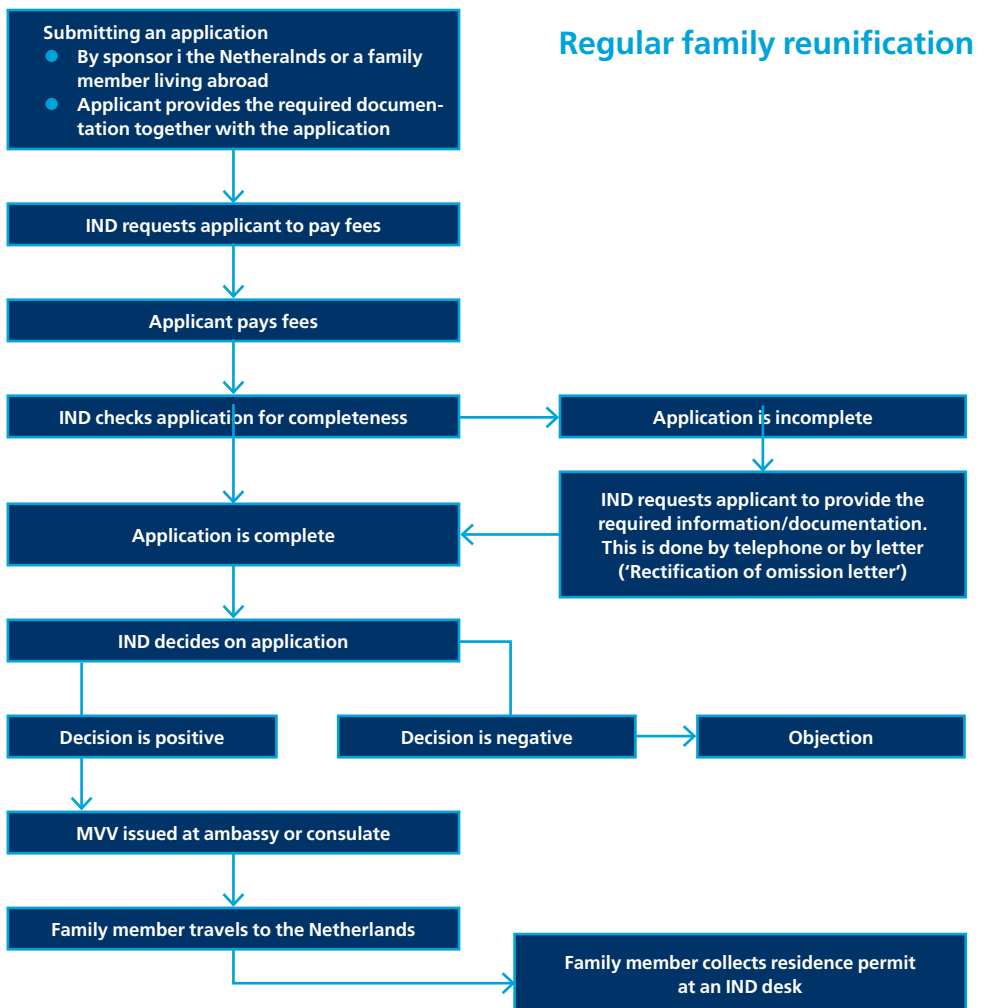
Regular family reunification

Submitting an application
- By sponsor i the Netheralnds or a family member living abroad
- Applicant provides the required documentation together with the application

IND requests applicant to pay fees

Applicant pays fees

IND checks application for completeness

Application is incomplete

IND requests applicant to provide the required information/documentation. This is done by telephone or by letter (‘Rectification of omission letter’)

Application is complete

IND decides on application

Decision is positive

Decision is negative

Objection

MVV issued at ambassy or consulate

Family member travels to the Netherlands

Family member collects residence permit at an IND desk